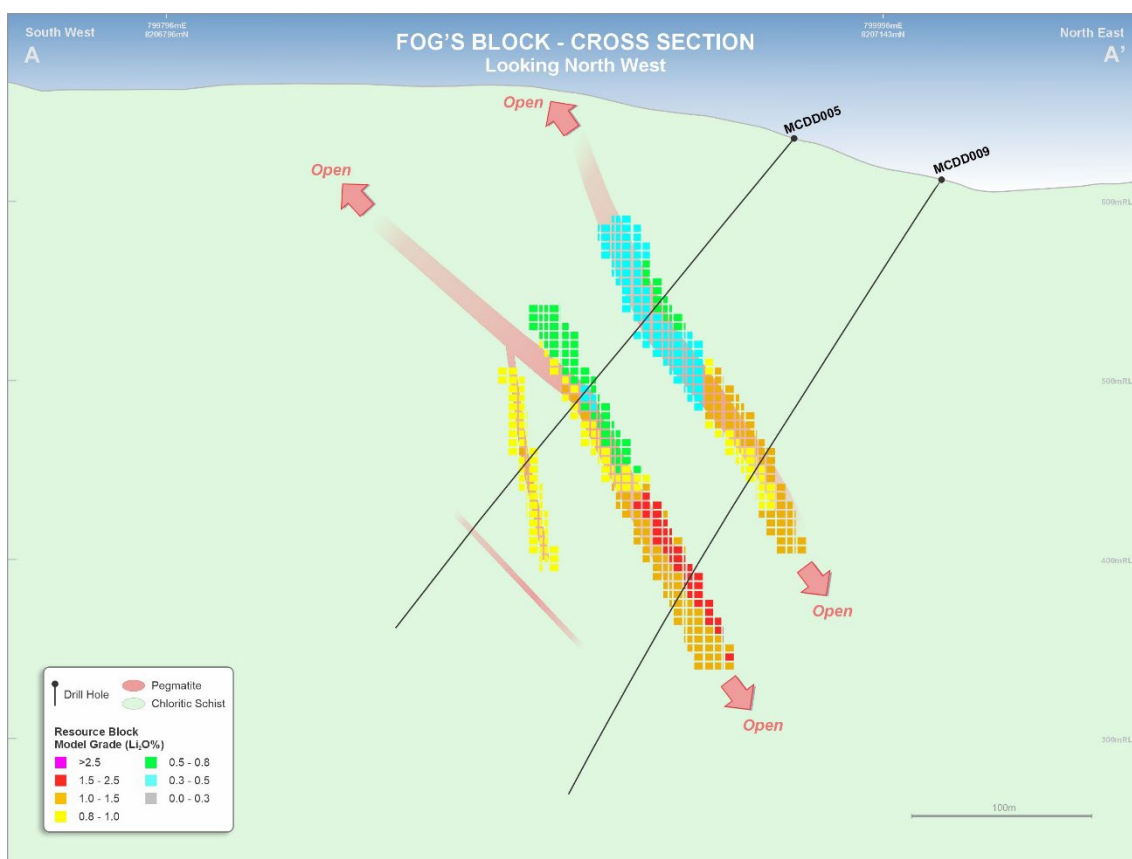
South West
A

799796mE
8206796mN

FOG'S BLOCK - CROSS SECTION
Looking North West

799996mE
8207143mN

North East
A'

Open

MCDD005

Open

MCDD009

600mRL

500mRL

400mRL

Open

Open

300mRL

Drill Hole
Pegmatite
Chloritic Schist

Resource Block Model Grade ($Li_2O$%)
>2.5
1.5 - 2.5
1.0 - 1.5
0.8 - 1.0
0.5 - 0.8
0.3 - 0.5
0.0 - 0.3

100m